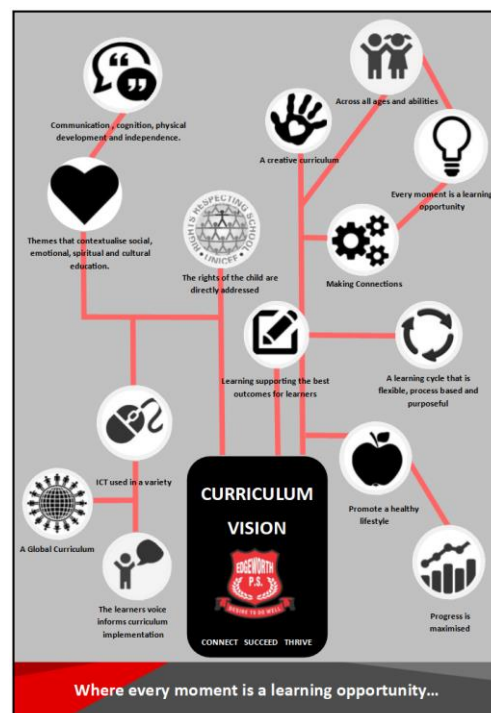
Communication, cognition, physical development and independence.

Across all ages and abilities

A creative curriculum

Every moment is a learning opportunity

Themes that contextualise social, emotional, spiritual and cultural education.

RIGHTS RESPECTING SCHOOL UNICEF

The rights of the child are directly addressed

Making Connections

Learning supporting the best outcomes for learners

A learning cycle that is flexible, process based and purposeful

ICT used in a variety

CURRICULUM VISION

EDGEWORTH P.S.

DESIRE TO DO WELL

CONNECT SUCCEED THRIVE

Promote a healthy lifestyle

A Global Curriculum

The learners voice informs curriculum implementation

Progress is maximised

Where every moment is a learning opportunity...